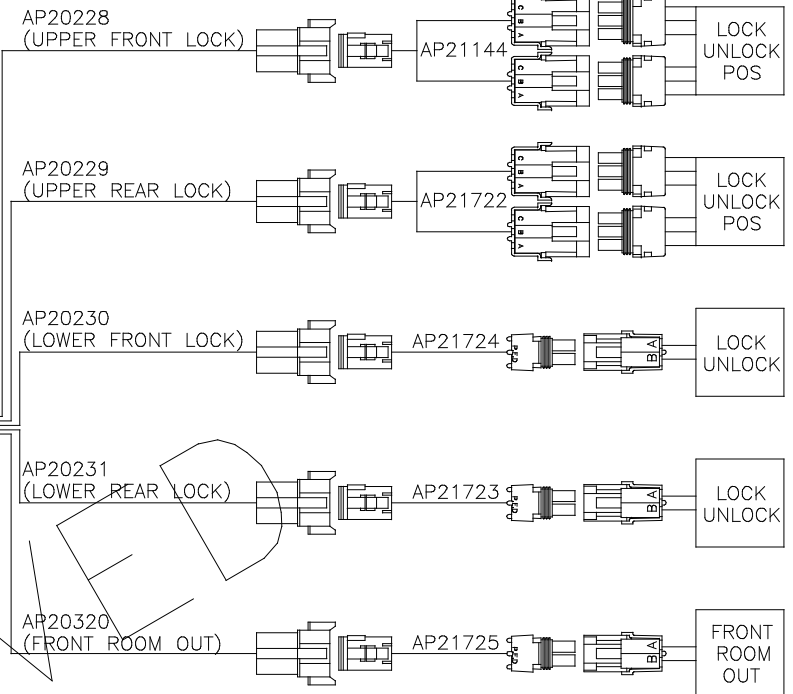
AP20228
(UPPER FRONT LOCK)

AP21144

C B A

C B A

LOCK
UNLOCK
POS

AP20229
(UPPER REAR LOCK)

AP21722

C B A

C B A

LOCK
UNLOCK
POS

AP20230
(LOWER FRONT LOCK)

AP21724

B A

LOCK
UNLOCK

AP20231
(LOWER REAR LOCK)

AP21723

B A

LOCK
UNLOCK

AP20320
(FRONT ROOM OUT)

AP21725

B A

FRONT
ROOM
OUT